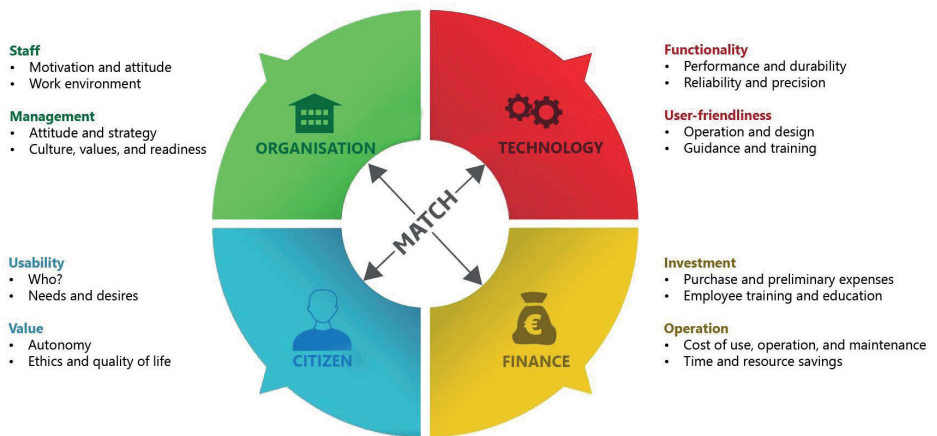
Staff
• Motivation and attitude
• Work environment

Management
• Attitude and strategy
• Culture, values, and readiness

ORGANISATION

TECHNOLOGY

Functionality
• Performance and durability
• Reliability and precision

User-friendliness
• Operation and design
• Guidance and training

MATCH

Usability
• Who?
• Needs and desires

Value
• Autonomy
• Ethics and quality of life

CITIZEN

€

FINANCE

Investment
• Purchase and preliminary expenses
• Employee training and education

Operation
• Cost of use, operation, and maintenance
• Time and resource savings